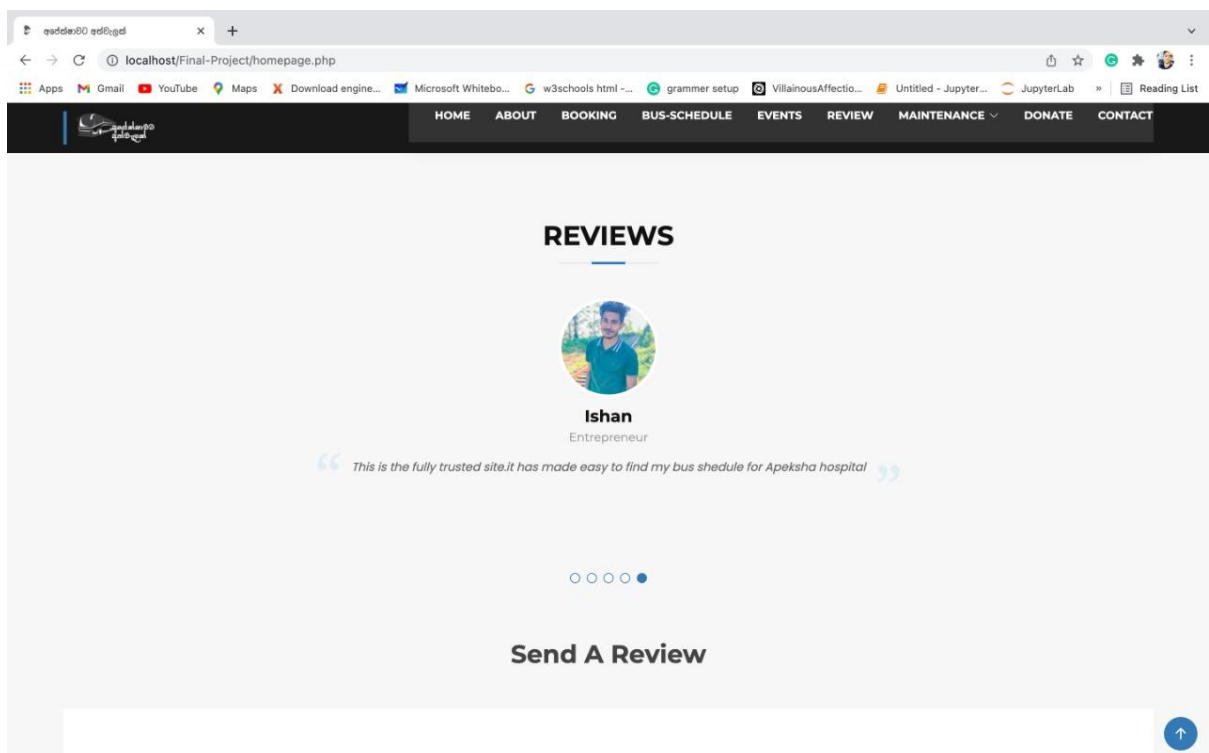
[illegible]
localhost/Final-Project/homepage.php
Apps Gmail YouTube Maps Download engine... Microsoft Whitebo... w3schools html -... grammer setup VillainousAffectio... Untitled - Jupyter... JupyterLab » Reading List
HOME ABOUT BOOKING BUS-SCHEDULE EVENTS REVIEW MAINTENANCE DONATE CONTACT

REVIEWS

Ishan
Entrepreneur
This is the fully trusted site.it has made easy to find my bus shedule for Apeksha hospital

Send A Review